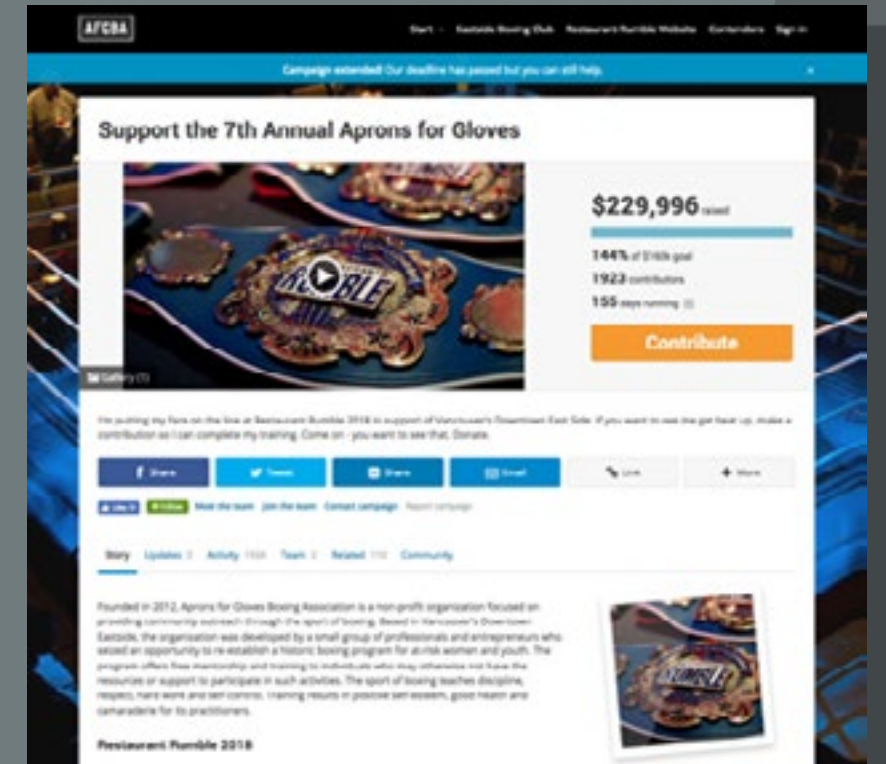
AFGBA

Start Eastside Boxing Club Restaurant Rumble Website Contenders Sign in

Campaign extended! Our deadline has passed but you can still help.

Support the 7th Annual Aprons for Gloves

RUMBLE

Gallery (1)

$229,996 raised

144% of $160k goal

1923 contributors

155 days running

Contribute

I'm putting my face on the line at Restaurant Rumble 2018 in support of Vancouver's Downtown East Side. If you want to see me get beat up, make a contribution so I can complete my training. Come on - you want to see that. Donate.

Share Tweet Share Email Link More

Like Follow Meet the team Join the team Contact campaign Report campaign

Story Updates 3 Activity 1934 Team 3 Related 110 Community

Founded in 2012, Aprons for Gloves Boxing Association is a non-profit organization focused on providing community outreach through the sport of boxing. Based in Vancouver's Downtown Eastside, the organization was developed by a small group of professionals and entrepreneurs who seized an opportunity to re-establish a historic boxing program for at-risk women and youth. The program offers free mentorship and training to individuals who may otherwise not have the resources or support to participate in such activities. The sport of boxing teaches discipline, respect, hard work and self control. Training results in positive self esteem, good health and camaraderie for its practitioners.

Restaurant Rumble 2018